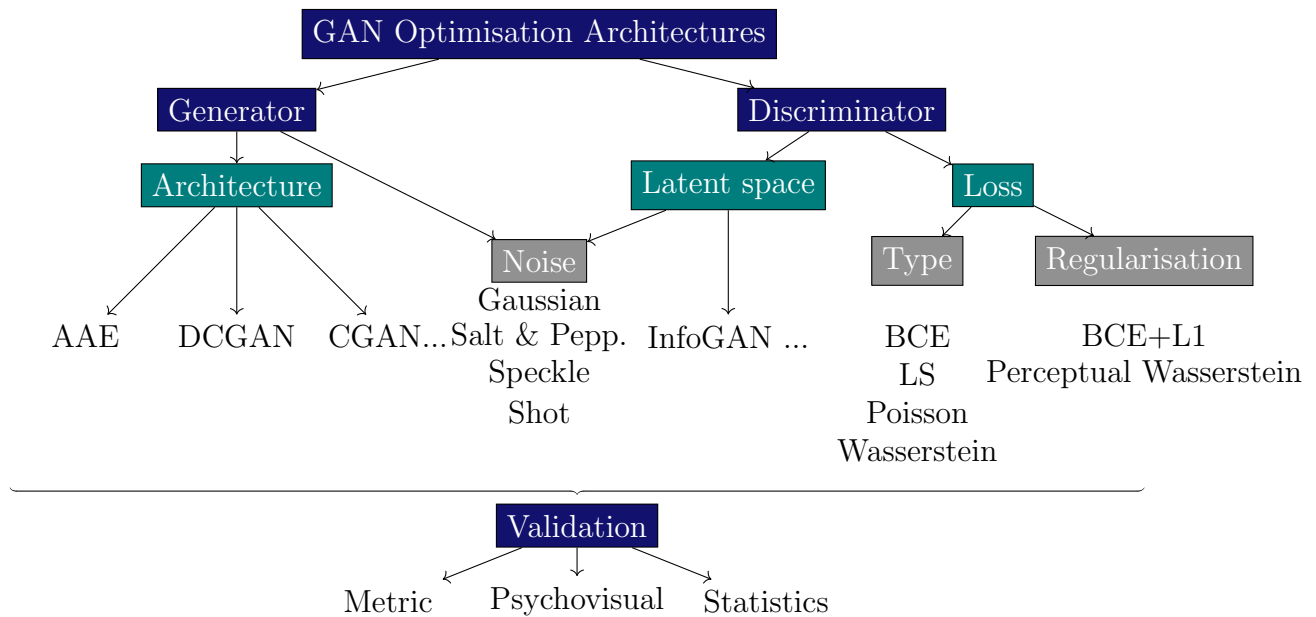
GAN Optimisation Architectures

Generator

Discriminator

Architecture

Latent space

Loss

Noise

Type

Regularisation

AAE

DCGAN

CGAN...

Gaussian
Salt & Pepp.
Speckle
Shot

InfoGAN ...

BCE
LS
Poisson
Wasserstein

BCE+L1
Perceptual Wasserstein

Validation

Metric

Psychovisual

Statistics